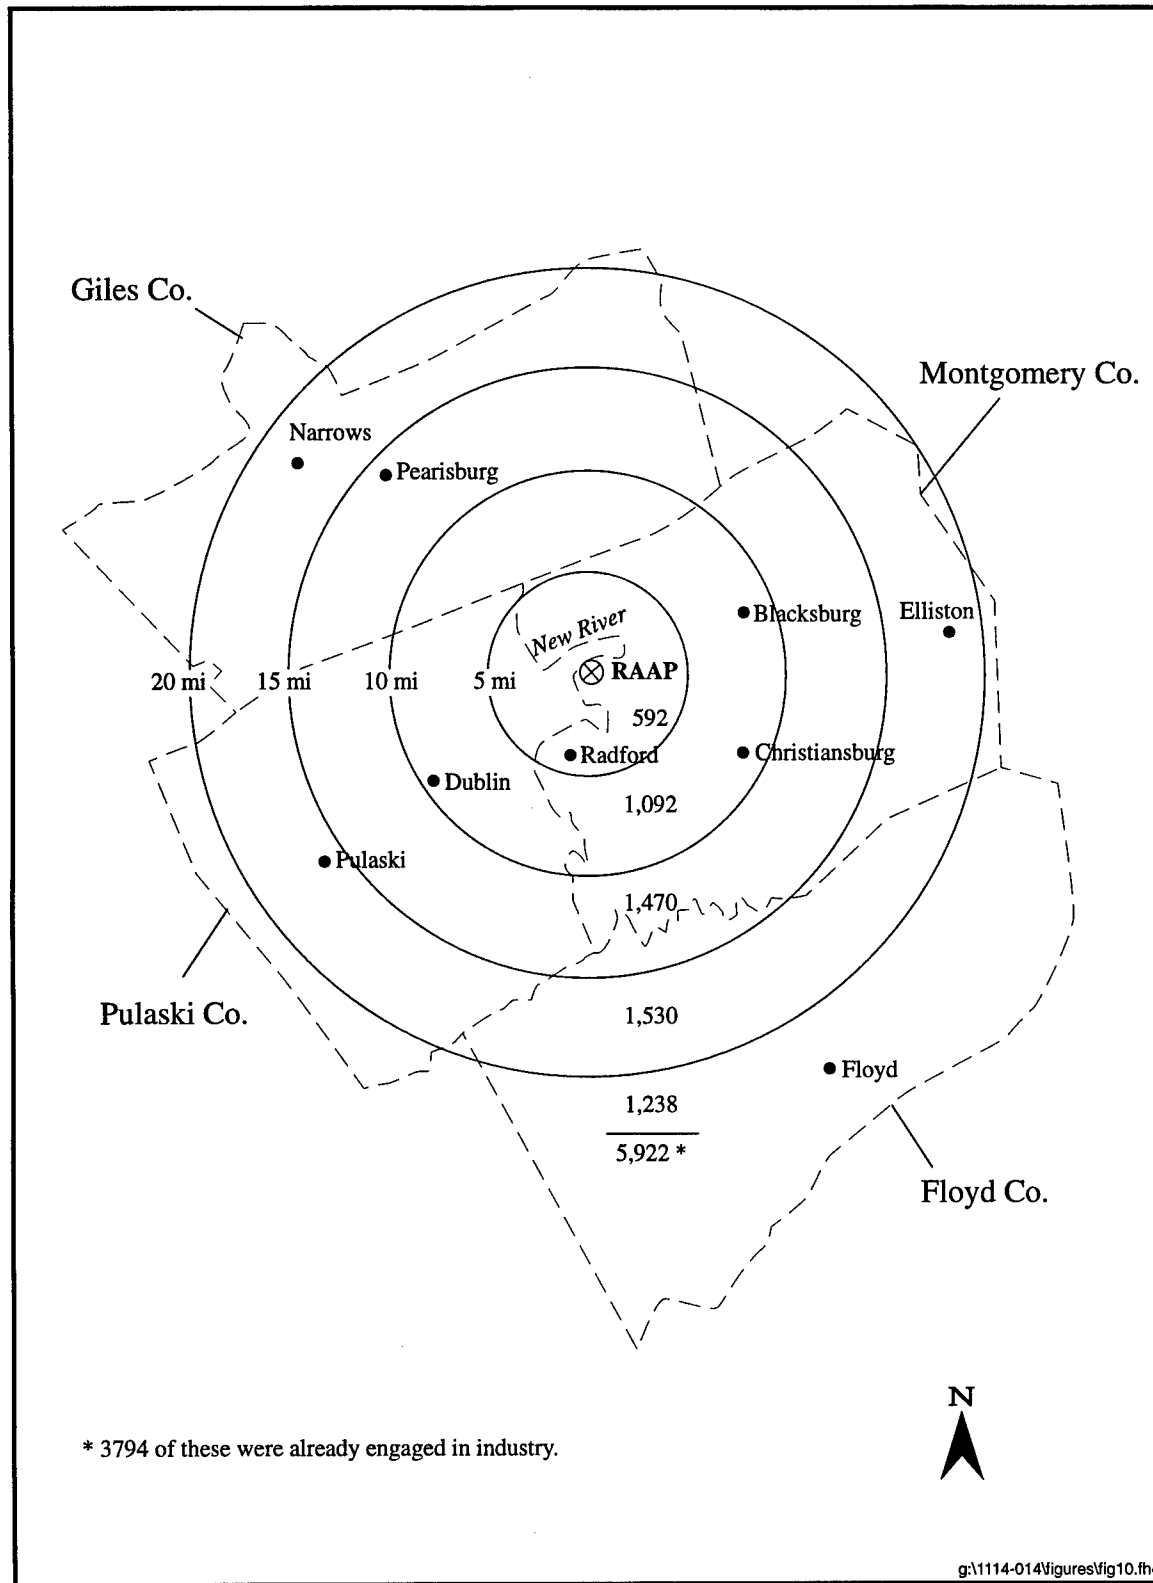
Giles Co.

Montgomery Co.

Narrows

Pearisburg

New River

Blacksburg

Elliston

20 mi

15 mi

10 mi

5 mi

RAAP

592

Radford

Christiansburg

Dublin

1,092

Pulaski

1,470

Pulaski Co.

1,530

Floyd

1,238

5,922 *

Floyd Co.

N

* 3794 of these were already engaged in industry.

g:\1114-014\figures\fig10.fh